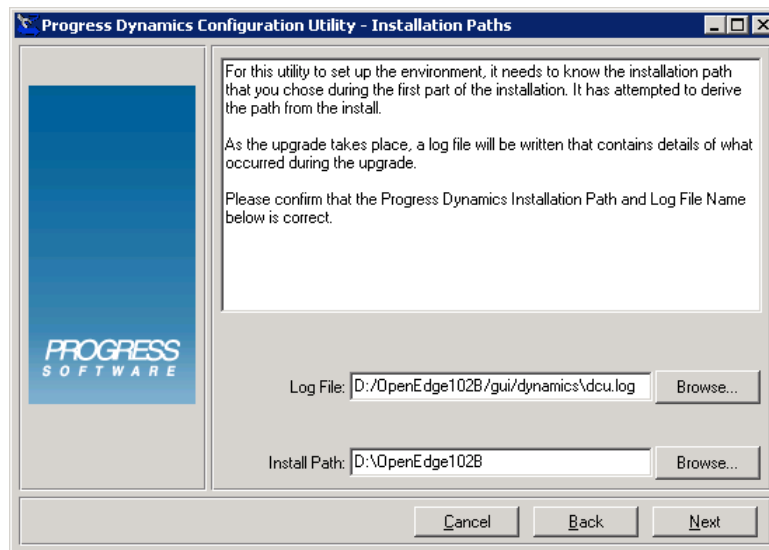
Progress Dynamics Configuration Utility - Installation Paths

For this utility to set up the environment, it needs to know the installation path that you chose during the first part of the installation. It has attempted to derive the path from the install.

As the upgrade takes place, a log file will be written that contains details of what occurred during the upgrade.

Please confirm that the Progress Dynamics Installation Path and Log File Name below is correct.

PROGRESS
SOFTWARE

Log File: D:/OpenEdge102B/gui/dynamics\dcu.log Browse...

Install Path: D:\OpenEdge102B Browse...

Cancel Back Next